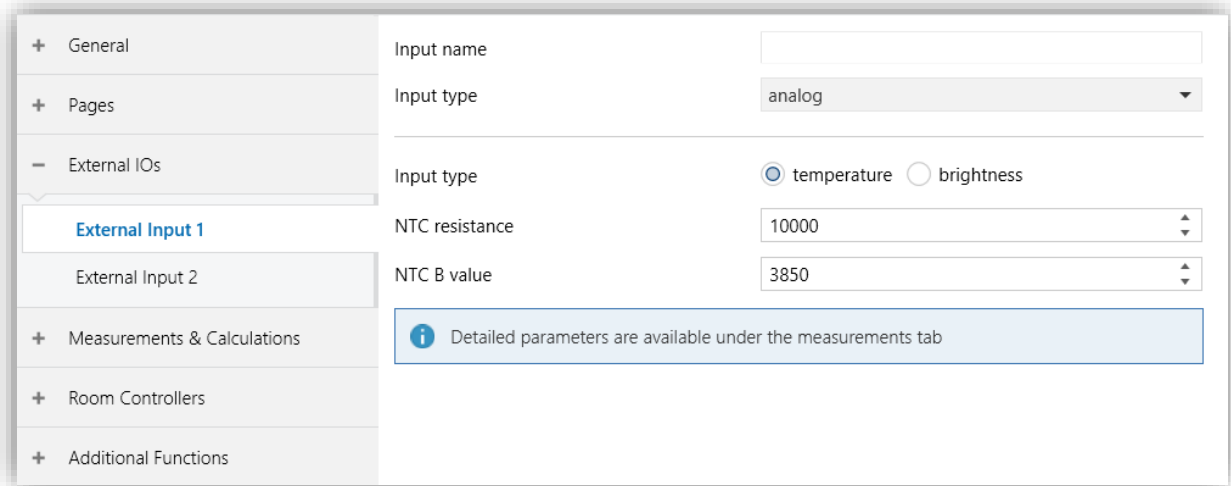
+ General

+ Pages

− External IOs

External Input 1

External Input 2

+ Measurements & Calculations

+ Room Controllers

+ Additional Functions

Input name

Input type analog

Input type temperature brightness

NTC resistance 10000

NTC B value 3850

Detailed parameters are available under the measurements tab